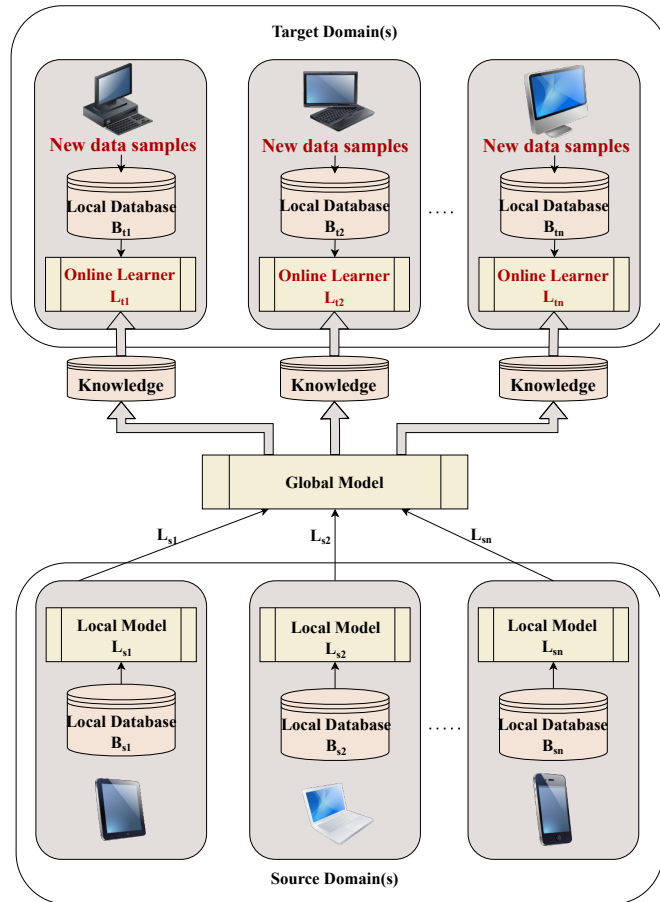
Target Domain(s)

New data samples

Local Database
$B_{t1}$

Online Learner
$L_{t1}$

New data samples

Local Database
$B_{t2}$

Online Learner
$L_{t2}$

....

New data samples

Local Database
$B_{tn}$

Online Learner
$L_{tn}$

Knowledge

Knowledge

Knowledge

Global Model

$L_{s1}$

$L_{s2}$

$L_{sn}$

Local Model
$L_{s1}$

Local Database
$B_{s1}$

Local Model
$L_{s2}$

Local Database
$B_{s2}$

.....

Local Model
$L_{sn}$

Local Database
$B_{sn}$

Source Domain(s)